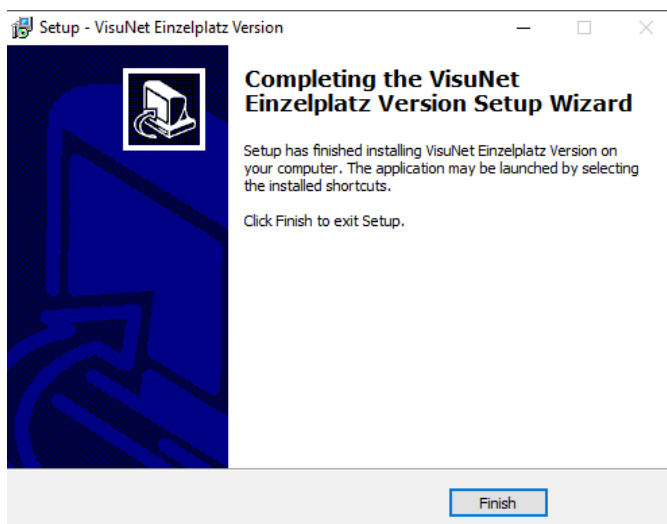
Setup - VisuNet Einzelplatz Version

Completing the VisuNet Einzelplatz Version Setup Wizard

Setup has finished installing VisuNet Einzelplatz Version on your computer. The application may be launched by selecting the installed shortcuts.

Click Finish to exit Setup.

Finish